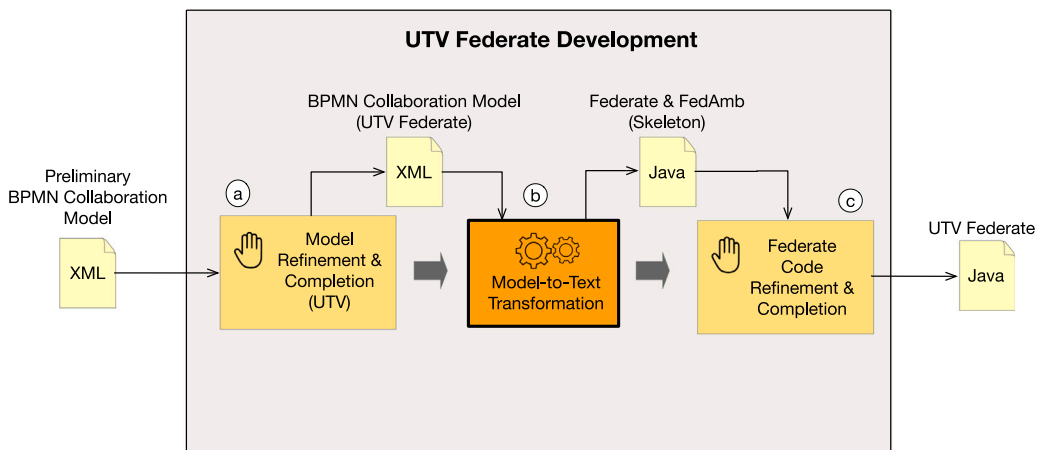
UTV Federate Development

Preliminary BPMN Collaboration Model

XML

a

Model Refinement & Completion (UTV)

BPMN Collaboration Model (UTV Federate)

XML

b

Model-to-Text Transformation

Federate & FedAmb (Skeleton)

Java

c

Federate Code Refinement & Completion

UTV Federate

Java